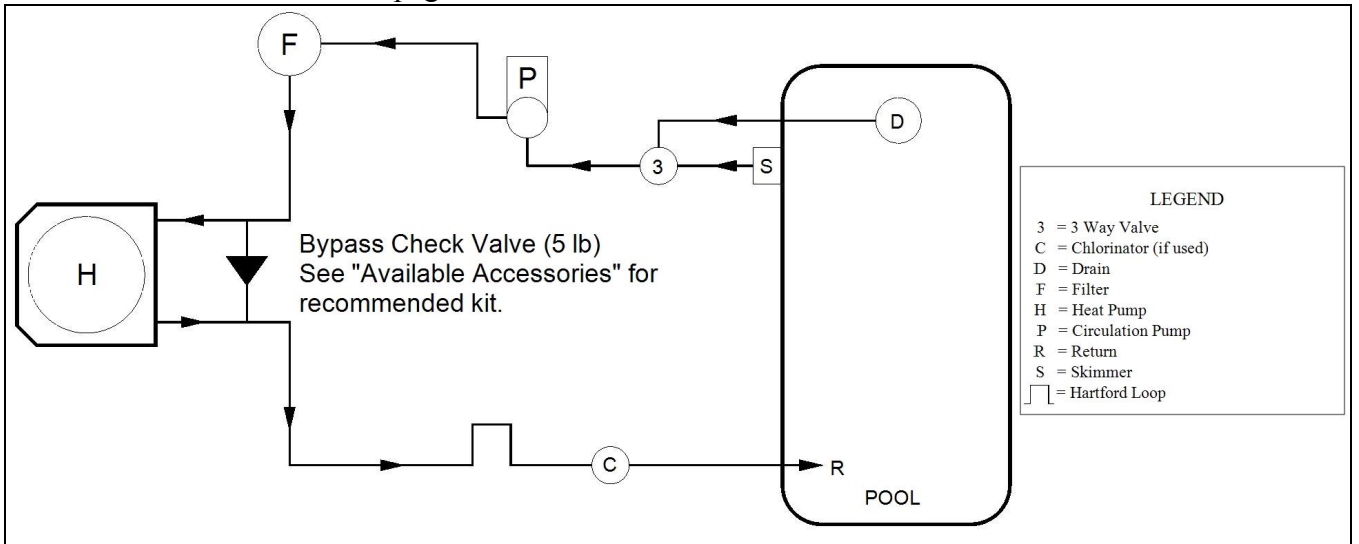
F

P

D

3

S

H

Bypass Check Valve (5 lb)
See "Available Accessories" for recommended kit.

C

R

POOL

LEGEND
3 = 3 Way Valve
C = Chlorinator (if used)
D = Drain
F = Filter
H = Heat Pump
P = Circulation Pump
R = Return
S = Skimmer
= Hartford Loop